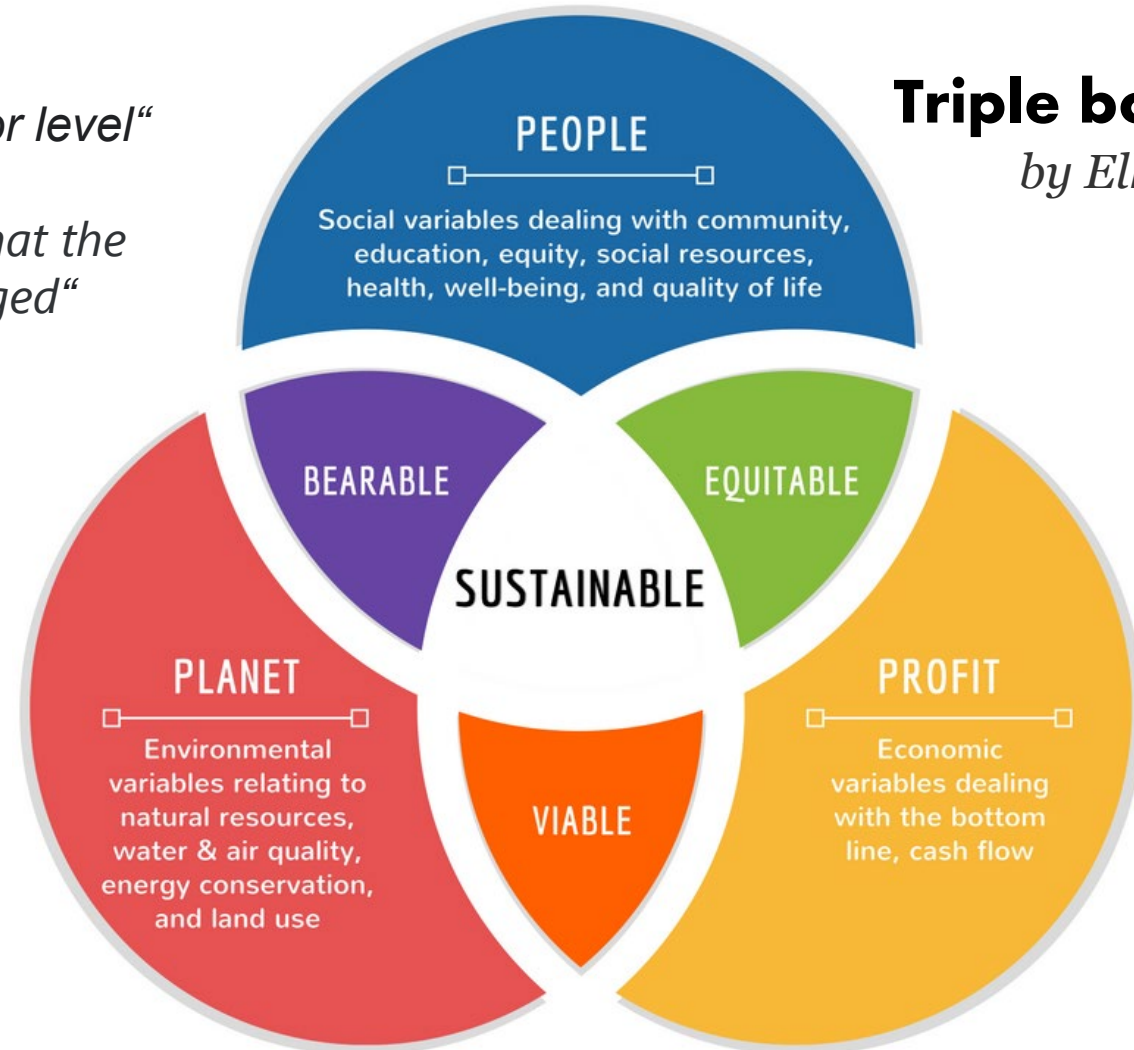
or level"

nat the ged"

Triple bo
by El

PEOPLE

Social variables dealing with community, education, equity, social resources, health, well-being, and quality of life

BEARABLE

EQUITABLE

SUSTAINABLE

PLANET

Environmental variables relating to natural resources, water & air quality, energy conservation, and land use

VIABLE

PROFIT

Economic variables dealing with the bottom line, cash flow